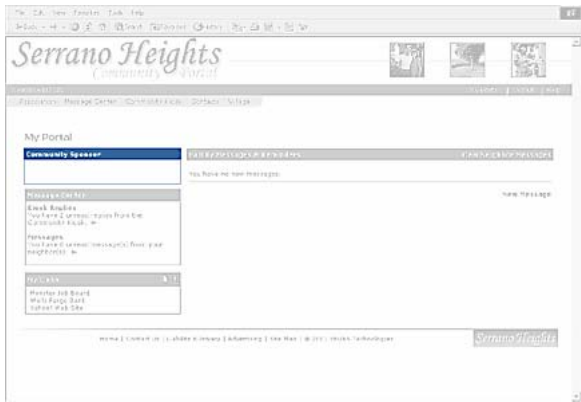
File Edit View Favorites Tools Help

Serrano Heights
Community Portal

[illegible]

Preferences | Message Center | Community Kiosk | Contacts | Setup

Favorites | Logout | Help

My Portal

Community Sponsor

Family Messages & Reminders

View Neighbor Messages

You have no new messages.

New Message

Message Center

Kiosk Replies
You have 2 unread replies from the Community Kiosk. »

Messages
You have 0 unread message(s) from your neighbors. »

My Links

Monster Job Board
Wells Fargo Bank
School Web Site

Home | Contact Us | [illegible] | Advertising | Site Map | © 2001 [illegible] Technologies

Serrano Heights